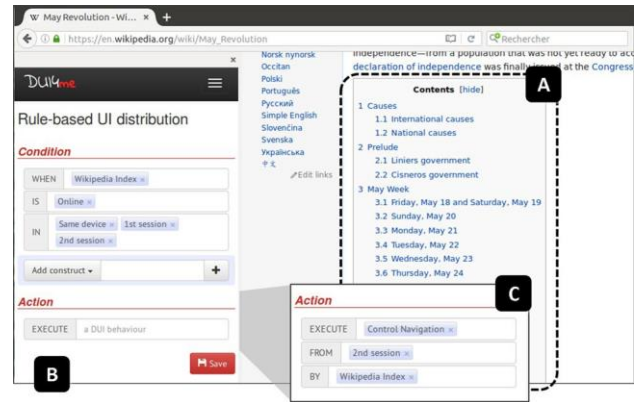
W May Revolution - Wi... ×  +

https://en.wikipedia.org/wiki/May_Revolution

Rechercher

×

DUI4me

Rule-based UI distribution

Condition

WHEN Wikipedia Index ×

IS Online ×

IN Same device × 1st session × 2nd session ×

Add construct ▾ +

Action

EXECUTE a DUI behaviour

Save

B

Norsk nynorsk
Occitan
Polski
Português
Русский
Simple English
Slovenčina
Svenska
Українська
中文

Edit links

independence—from a population that was not yet ready to acc declaration of independence was finally issued at the Congress

A

Contents [hide]

1 Causes
1.1 International causes
1.2 National causes
2 Prelude
2.1 Liniers government
2.2 Cisneros government
3 May Week
3.1 Friday, May 18 and Saturday, May 19
3.2 Sunday, May 20
3.3 Monday, May 21
3.4 Tuesday, May 22
3.5 Wednesday, May 23
3.6 Thursday, May 24

Action

C

EXECUTE Control Navigation ×

FROM 2nd session ×

BY Wikipedia Index ×